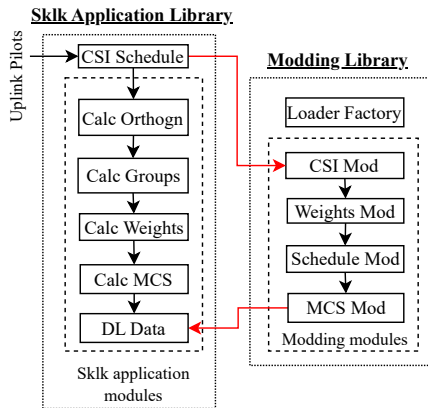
Sklk Application Library

Uplink Pilots

CSI Schedule

Calc Orthogn

Calc Groups

Calc Weights

Calc MCS

DL Data

Sklk application modules

Modding Library

Loader Factory

CSI Mod

Weights Mod

Schedule Mod

MCS Mod

Modding modules